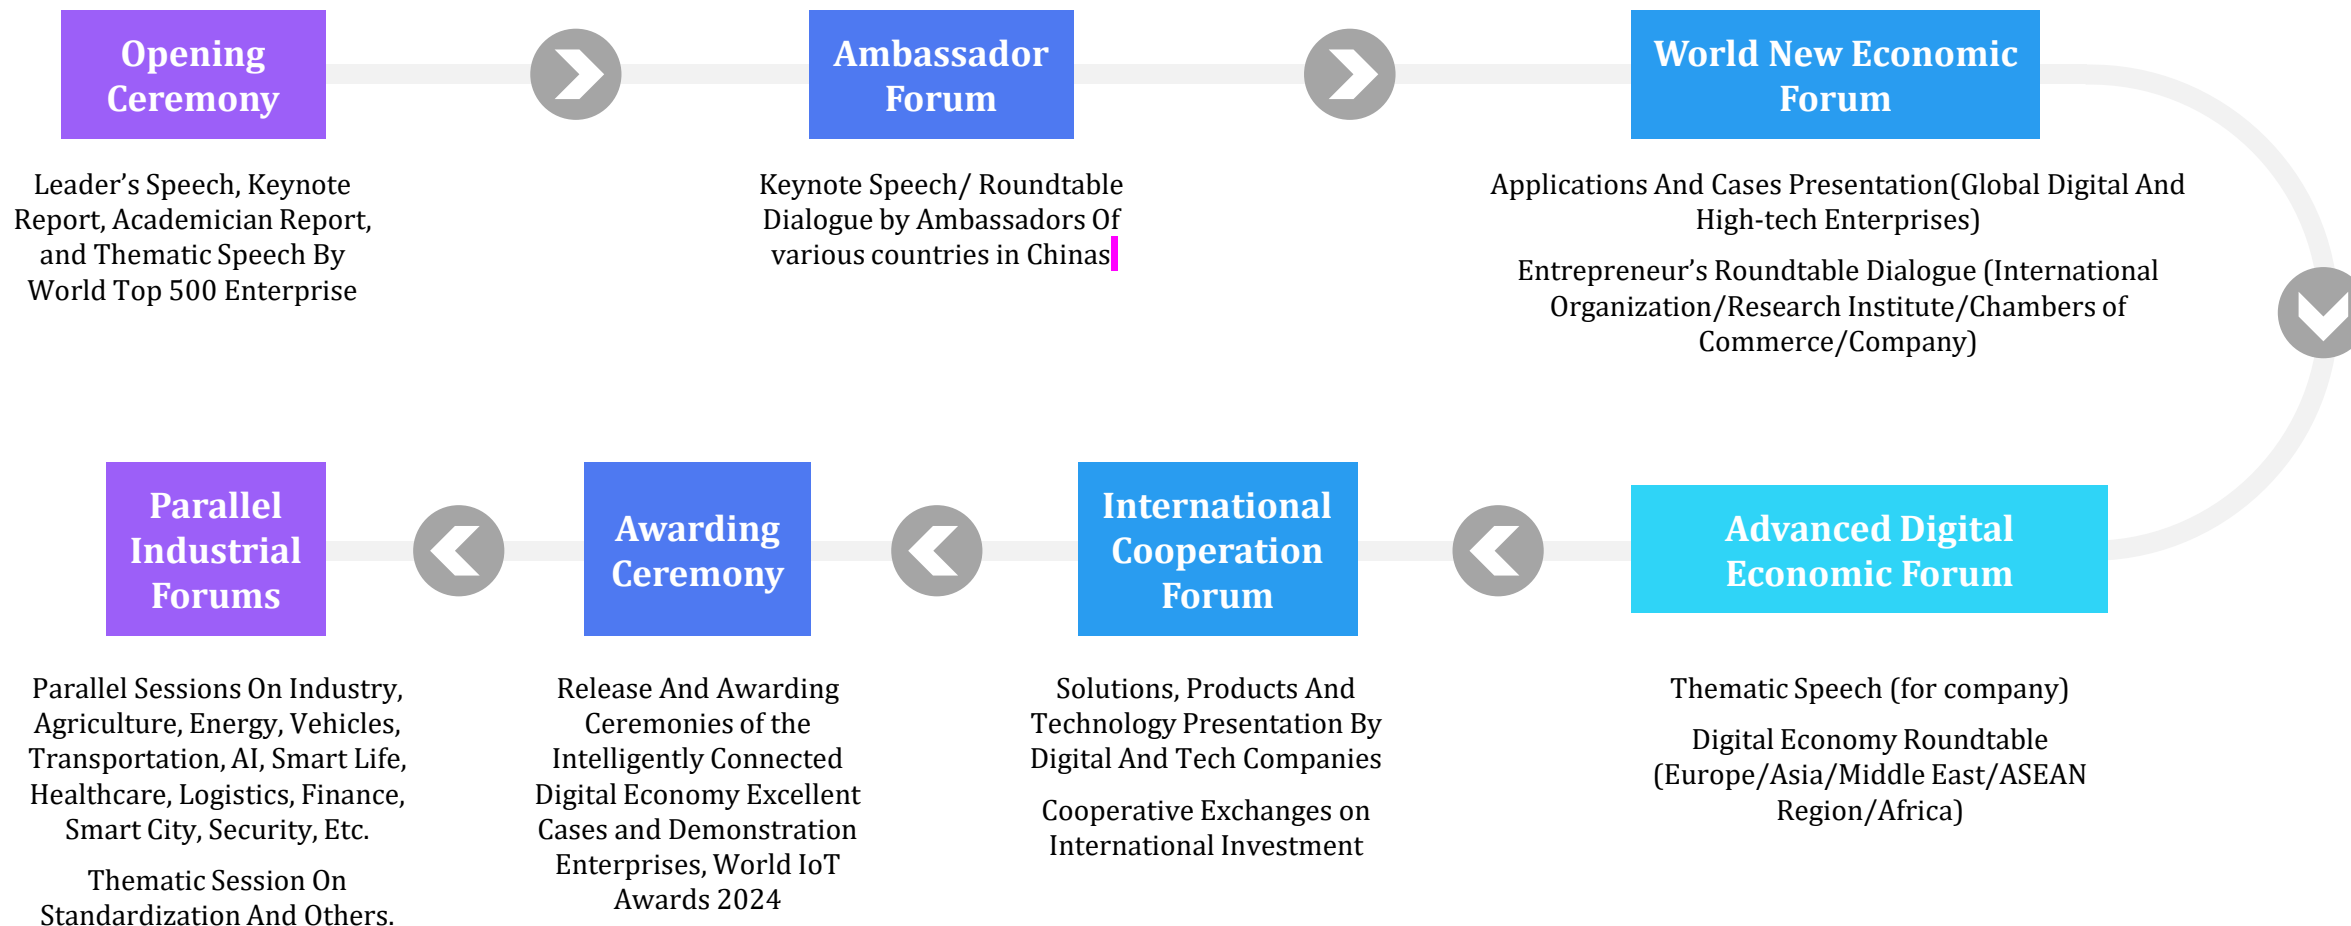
Opening Ceremony

Leader’s Speech, Keynote Report, Academician Report, and Thematic Speech By World Top 500 Enterprise

Ambassador Forum

Keynote Speech/ Roundtable Dialogue by Ambassadors Of various countries in Chinas

World New Economic Forum

Applications And Cases Presentation(Global Digital And High-tech Enterprises)

Entrepreneur’s Roundtable Dialogue (International Organization/Research Institute/Chambers of Commerce/Company)

Advanced Digital Economic Forum

Thematic Speech (for company)

Digital Economy Roundtable (Europe/Asia/Middle East/ASEAN Region/Africa)

International Cooperation Forum

Solutions, Products And Technology Presentation By Digital And Tech Companies

Cooperative Exchanges on International Investment

Awarding Ceremony

Release And Awarding Ceremonies of the Intelligently Connected Digital Economy Excellent Cases and Demonstration Enterprises, World IoT Awards 2024

Parallel Industrial Forums

Parallel Sessions On Industry, Agriculture, Energy, Vehicles, Transportation, AI, Smart Life, Healthcare, Logistics, Finance, Smart City, Security, Etc.

Thematic Session On Standardization And Others.